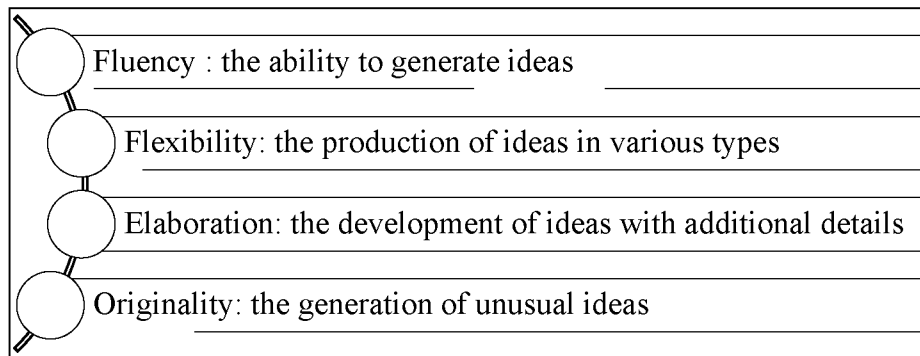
Fluency : the ability to generate ideas

Flexibility: the production of ideas in various types

Elaboration: the development of ideas with additional details

Originality: the generation of unusual ideas